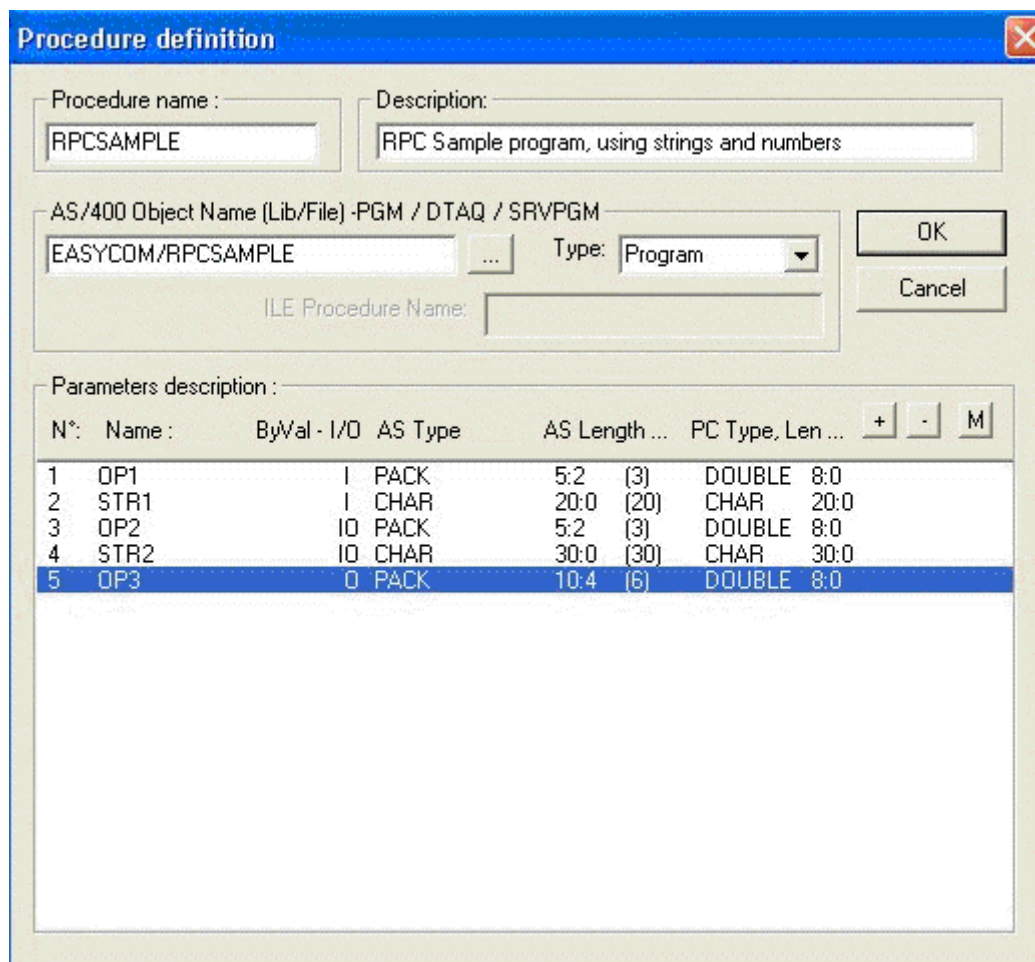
Procedure definition

Procedure name :
RPCSAMPLE

Description:
RPC Sample program, using strings and numbers

AS/400 Object Name (Lib/File) -PGM / DTAQ / SRVPGM
EASYCOM/RPCSAMPLE
...
Type: Program

ILE Procedure Name:

OK
Cancel

Parameters description :

+ - M

| N°: | Name : | ByVal - I/O | AS Type | AS Length ... | | PC Type, Len ... | |
|---|---|---|---|---|---|---|---|
| 1 | OP1 | I | PACK | 5:2 | (3) | DOUBLE | 8:0 |
| 2 | STR1 | I | CHAR | 20:0 | (20) | CHAR | 20:0 |
| 3 | OP2 | IO | PACK | 5:2 | (3) | DOUBLE | 8:0 |
| 4 | STR2 | IO | CHAR | 30:0 | (30) | CHAR | 30:0 |
| 5 | OP3 | O | PACK | 10:4 | (6) | DOUBLE | 8:0 |